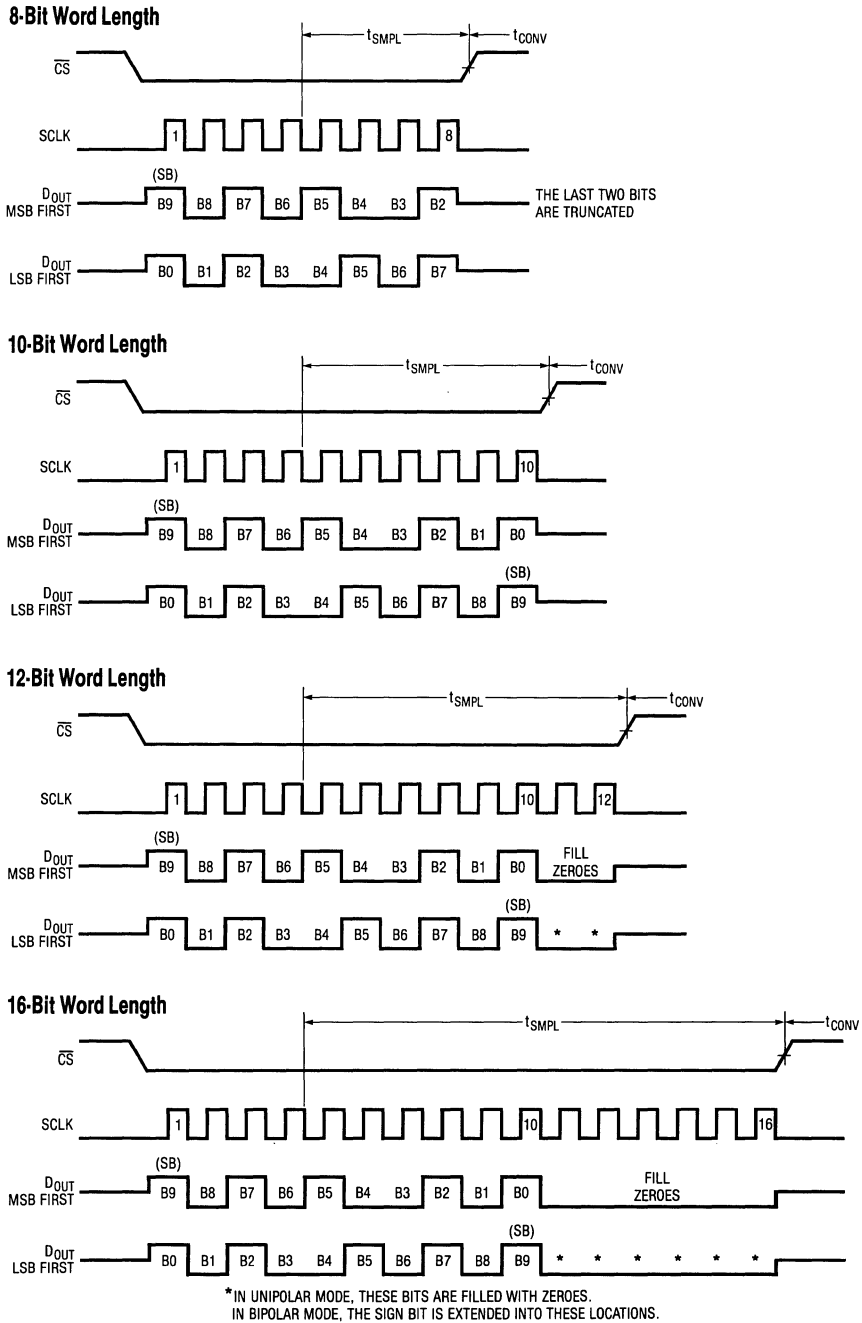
8-Bit Word Length

$t_{SMPL}$ $t_{CONV}$

$\overline{CS}$

SCLK 1 8

(SB)

$D_{OUT}$ MSB FIRST B9 B8 B7 B6 B5 B4 B3 B2 THE LAST TWO BITS ARE TRUNCATED

$D_{OUT}$ LSB FIRST B0 B1 B2 B3 B4 B5 B6 B7

10-Bit Word Length

$t_{SMPL}$ $t_{CONV}$

$\overline{CS}$

SCLK 1 10

(SB)

$D_{OUT}$ MSB FIRST B9 B8 B7 B6 B5 B4 B3 B2 B1 B0

(SB)

$D_{OUT}$ LSB FIRST B0 B1 B2 B3 B4 B5 B6 B7 B8 B9

12-Bit Word Length

$t_{SMPL}$ $t_{CONV}$

$\overline{CS}$

SCLK 1 10 12

(SB)

$D_{OUT}$ MSB FIRST B9 B8 B7 B6 B5 B4 B3 B2 B1 B0 FILL ZEROES

(SB)

$D_{OUT}$ LSB FIRST B0 B1 B2 B3 B4 B5 B6 B7 B8 B9 * *

16-Bit Word Length

$t_{SMPL}$ $t_{CONV}$

$\overline{CS}$

SCLK 1 10 16

(SB)

$D_{OUT}$ MSB FIRST B9 B8 B7 B6 B5 B4 B3 B2 B1 B0 FILL ZEROES

(SB)

$D_{OUT}$ LSB FIRST B0 B1 B2 B3 B4 B5 B6 B7 B8 B9 * * * * * *

*IN UNIPOLAR MODE, THESE BITS ARE FILLED WITH ZEROES.
IN BIPOLAR MODE, THE SIGN BIT IS EXTENDED INTO THESE LOCATIONS.